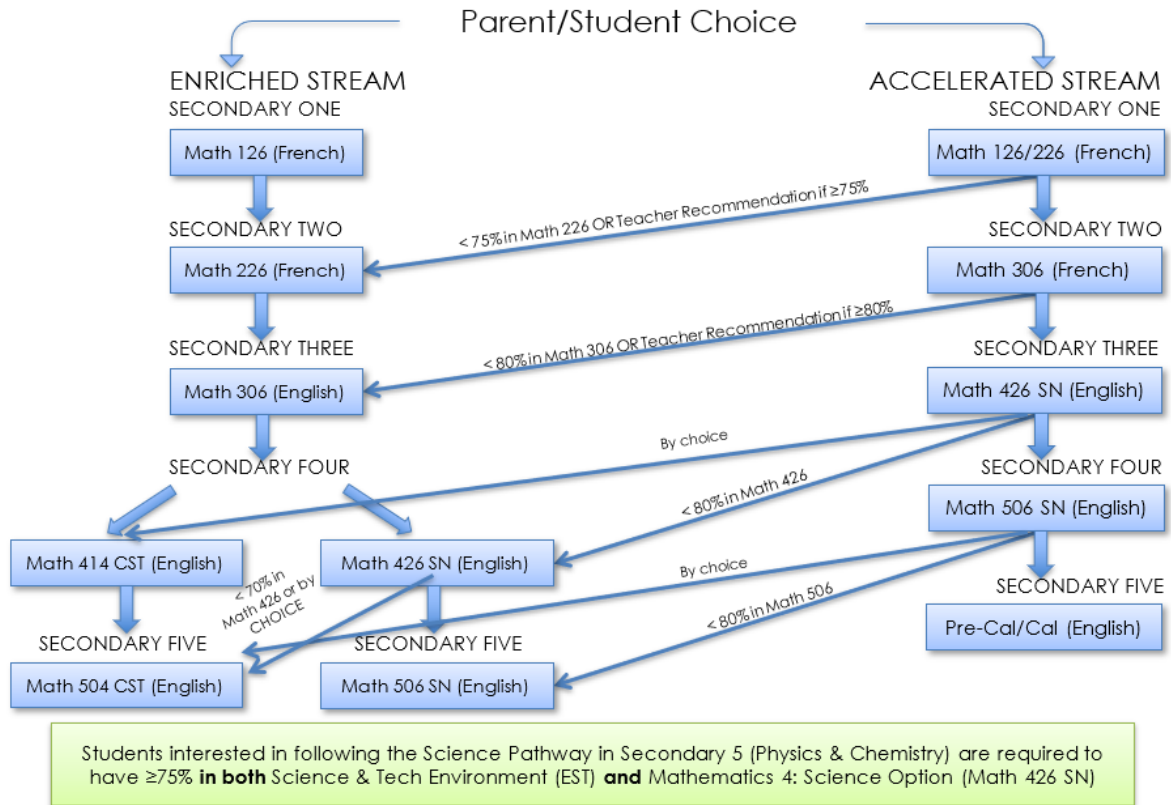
Parent/Student Choice

ENRICHED STREAM
SECONDARY ONE
Math 126 (French)
SECONDARY TWO
Math 226 (French)
SECONDARY THREE
Math 306 (English)
SECONDARY FOUR
Math 414 CST (English)
Math 426 SN (English)
SECONDARY FIVE
Math 504 CST (English)
SECONDARY FIVE
Math 506 SN (English)

ACCELERATED STREAM
SECONDARY ONE
Math 126/226 (French)
SECONDARY TWO
Math 306 (French)
SECONDARY THREE
Math 426 SN (English)
SECONDARY FOUR
Math 506 SN (English)
SECONDARY FIVE
Pre-Cal/Cal (English)

< 75% in Math 226 OR Teacher Recommendation if ≥75%
< 80% in Math 306 OR Teacher Recommendation if ≥80%
By choice
< 80% in Math 426
By choice
< 70% in Math 426 or by CHOICE
< 80% in Math 506

Students interested in following the Science Pathway in Secondary 5 (Physics & Chemistry) are required to have ≥75% **in both** Science & Tech Environment (EST) **and** Mathematics 4: Science Option (Math 426 SN)